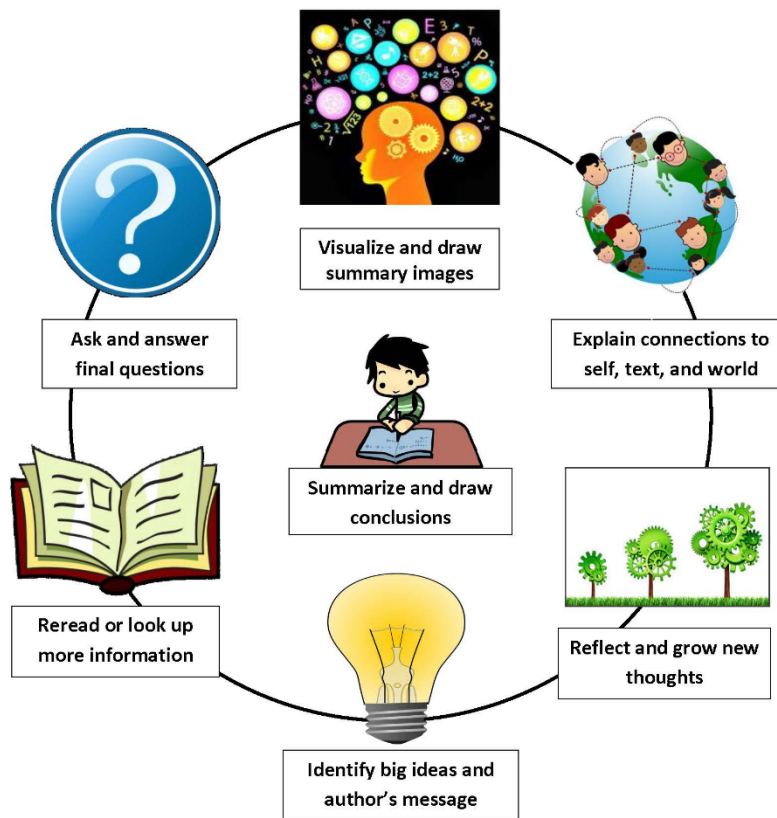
Visualize and draw summary images

Explain connections to self, text, and world

Reflect and grow new thoughts

Identify big ideas and author's message

Reread or look up more information

Ask and answer final questions

Summarize and draw conclusions